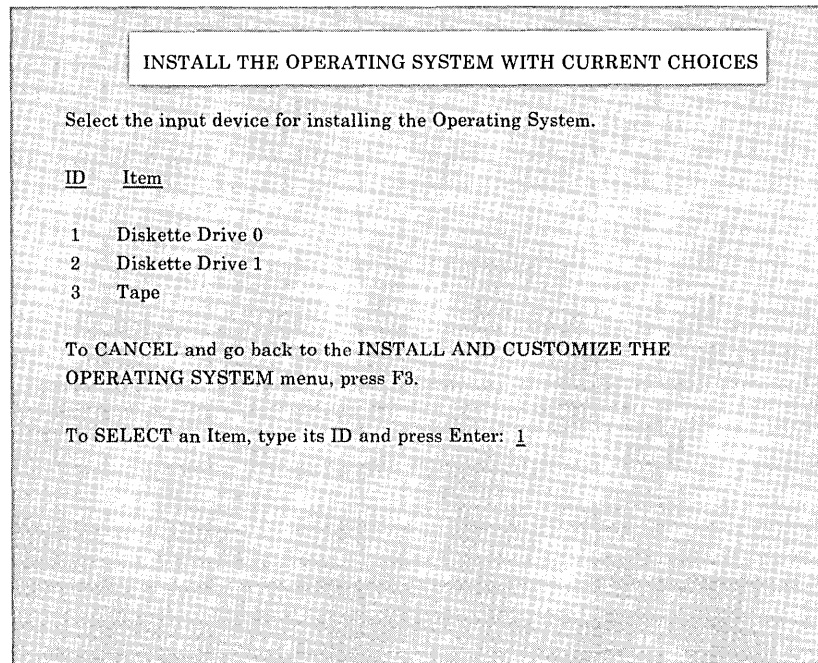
INSTALL THE OPERATING SYSTEM WITH CURRENT CHOICES

Select the input device for installing the Operating System.

ID Item

1 Diskette Drive 0
2 Diskette Drive 1
3 Tape

To CANCEL and go back to the INSTALL AND CUSTOMIZE THE OPERATING SYSTEM menu, press F3.

To SELECT an Item, type its ID and press Enter: 1